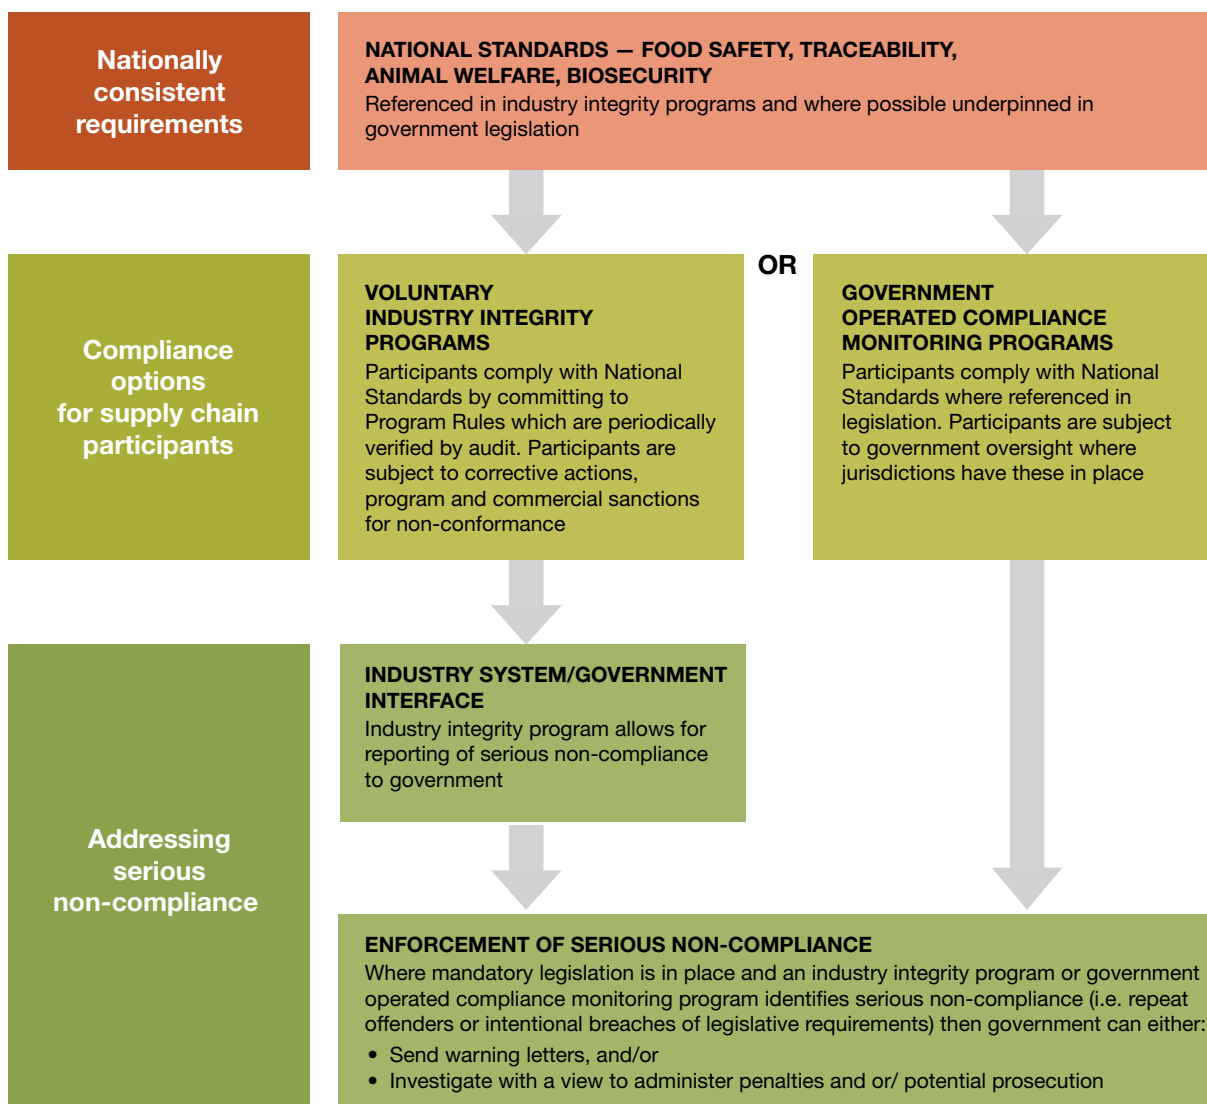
Nationally consistent requirements

NATIONAL STANDARDS — FOOD SAFETY, TRACEABILITY, ANIMAL WELFARE, BIOSECURITY
Referenced in industry integrity programs and where possible underpinned in government legislation

Compliance options for supply chain participants

VOLUNTARY INDUSTRY INTEGRITY PROGRAMS
Participants comply with National Standards by committing to Program Rules which are periodically verified by audit. Participants are subject to corrective actions, program and commercial sanctions for non-conformance

OR

GOVERNMENT OPERATED COMPLIANCE MONITORING PROGRAMS
Participants comply with National Standards where referenced in legislation. Participants are subject to government oversight where jurisdictions have these in place

Addressing serious non-compliance

INDUSTRY SYSTEM/GOVERNMENT INTERFACE
Industry integrity program allows for reporting of serious non-compliance to government

ENFORCEMENT OF SERIOUS NON-COMPLIANCE
Where mandatory legislation is in place and an industry integrity program or government operated compliance monitoring program identifies serious non-compliance (i.e. repeat offenders or intentional breaches of legislative requirements) then government can either:
• Send warning letters, and/or
• Investigate with a view to administer penalties and or/ potential prosecution